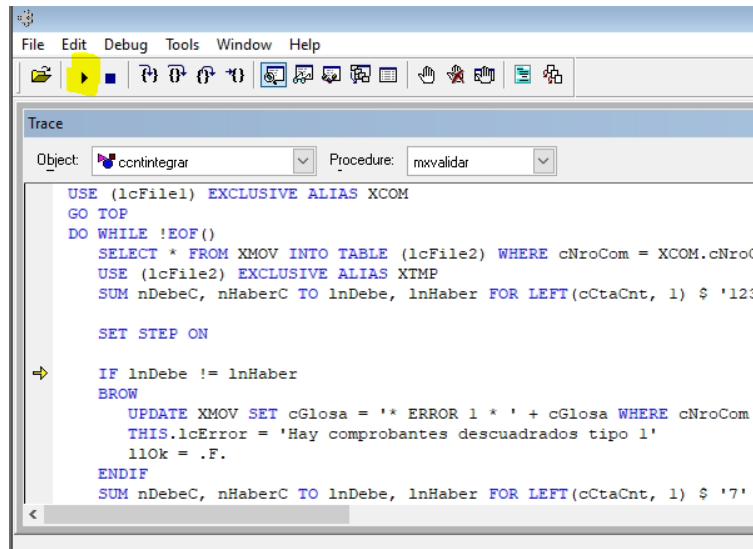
File Edit Debug Tools Window Help

Trace

Object: ccntintegrar Procedure: mxvalidar

USE (lcFile1) EXCLUSIVE ALIAS XCOM
GO TOP
DO WHILE !EOF()
SELECT * FROM XMOV INTO TABLE (lcFile2) WHERE cNroCom = XCOM.cNroC
USE (lcFile2) EXCLUSIVE ALIAS XTMP
SUM nDebeC, nHaberC TO lnDebe, lnHaber FOR LEFT(cCtaCnt, 1) $ '123

SET STEP ON

IF lnDebe != lnHaber
BROW
UPDATE XMOV SET cGlosa = '* ERROR 1 * ' + cGlosa WHERE cNroCom
THIS.lcError = 'Hay comprobantes descuadrados tipo 1'
llOk = .F.
ENDIF
SUM nDebeC, nHaberC TO lnDebe, lnHaber FOR LEFT(cCtaCnt, 1) $ '7'